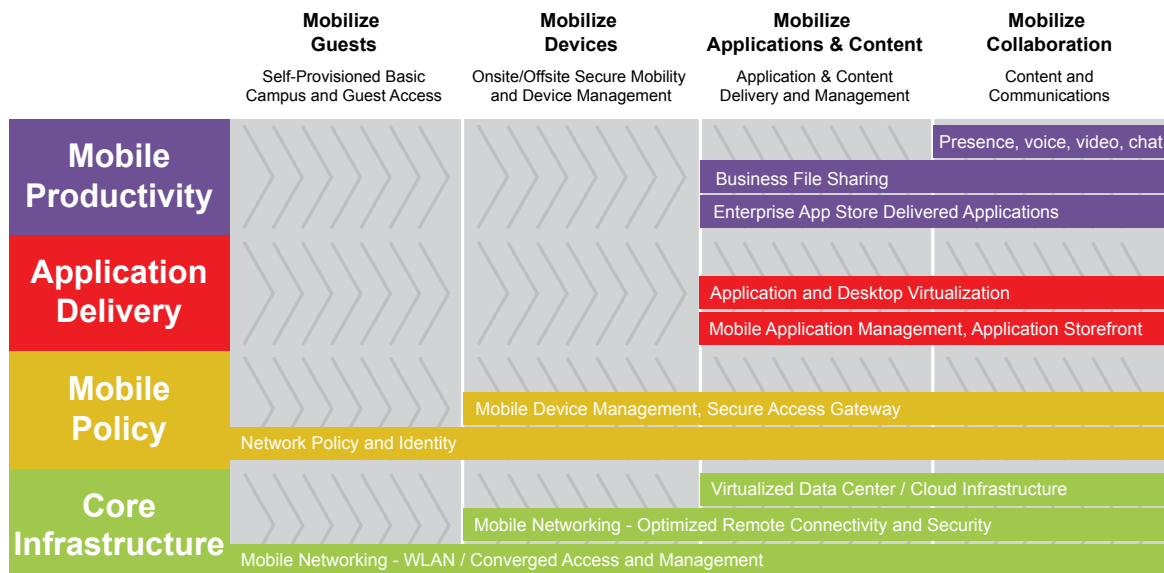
| | Mobilize Guests | Mobilize Devices | Mobilize Applications & Content | Mobilize Collaboration |
|---|---|---|---|---|
| | Self-Provisioned Basic Campus and Guest Access | Onsite/Offsite Secure Mobility and Device Management | Application & Content Delivery and Management | Content and Communications |

Mobile Productivity

Presence, voice, video, chat

Business File Sharing

Enterprise App Store Delivered Applications

Application Delivery

Application and Desktop Virtualization

Mobile Application Management, Application Storefront

Mobile Policy

Mobile Device Management, Secure Access Gateway

Network Policy and Identity

Core Infrastructure

Virtualized Data Center / Cloud Infrastructure

Mobile Networking - Optimized Remote Connectivity and Security

Mobile Networking - WLAN / Converged Access and Management